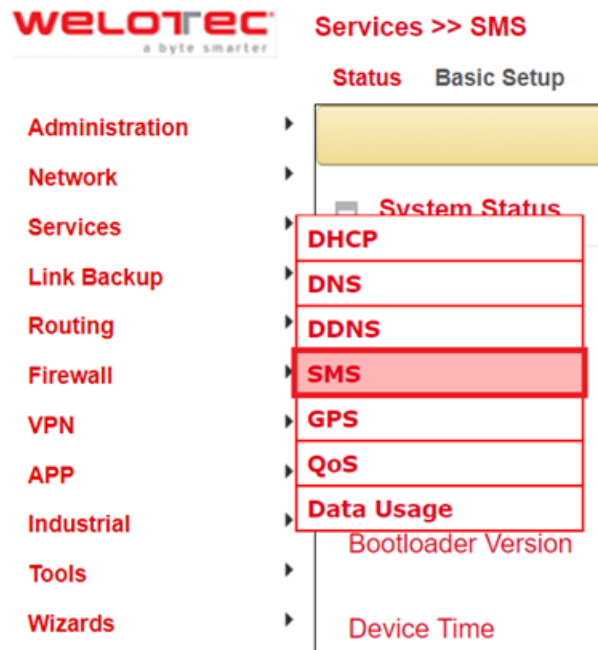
WELOTEC
a byte smarter

Services >> SMS

Status Basic Setup

Administration
Network
Services
Link Backup
Routing
Firewall
VPN
APP
Industrial
Tools
Wizards

System Status

DHCP
DNS
DDNS
SMS
GPS
QoS
Data Usage

Bootloader Version

Device Time